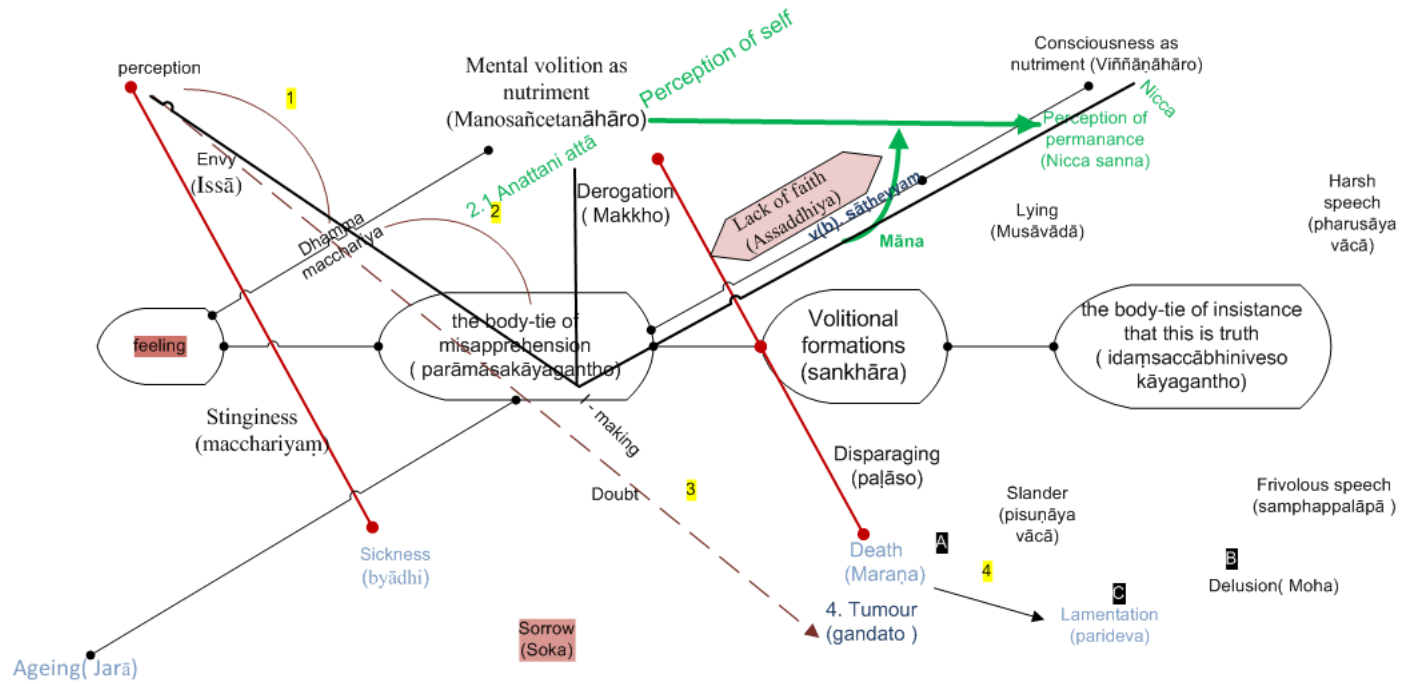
perception

1

Mental volition as nutriment (Manosañcetanāhāro)

Perception of self

Consciousness as nutriment (Viññāṇāhāro)

Nicca

Perception of permanance (Nicca sanna)

Envy (Issā)

2.1 Anattani attā

2

Dhamma macchariya

Derogation ( Makkho)

Lack of faith (Assaddhiya)

v(b) sāthewam

Māna

Lying (Musāvādā)

Harsh speech (pharusāya vācā)

feeling

the body-tie of misapprehension ( parāmāsakāyagantho)

Volitional formations (sankhāra)

the body-tie of insistance that this is truth ( idaṃsaccābhiniveso kāyagantho)

Stinginess (macchariyaṃ)

I - making

Disparaging (paḷāso)

Doubt

3

Slander (pisuṇāya vācā)

Frivolous speech (samphappalāpā )

Sickness (byādhi)

Death (Maraṇa)

A

4

B

C

Delusion( Moha)

4. Tumour (gandato )

Lamentation (parideva)

Sorrow (Soka)

Ageing( Jarā)